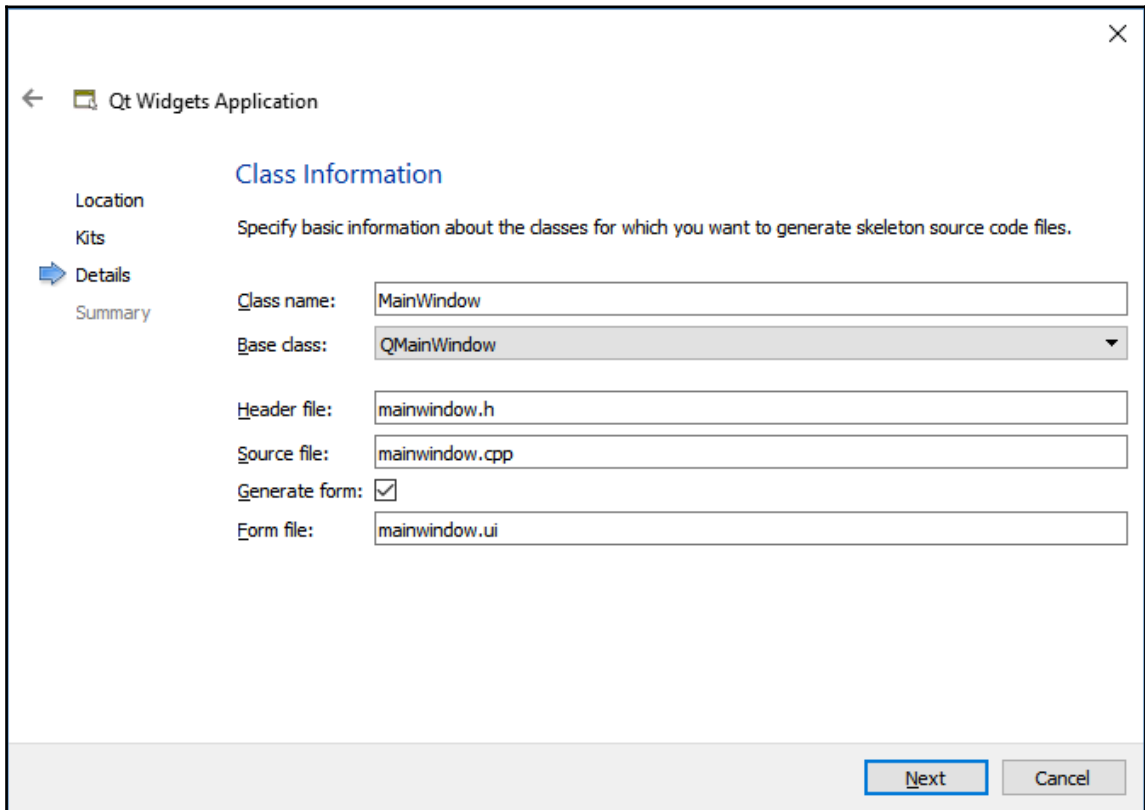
Qt Widgets Application

Location
Kits
Details
Summary

Class Information

Specify basic information about the classes for which you want to generate skeleton source code files.

Class name: MainWindow
Base class: QMainWindow

Header file: mainwindow.h
Source file: mainwindow.cpp
Generate form:
Form file: mainwindow.ui

Next
Cancel